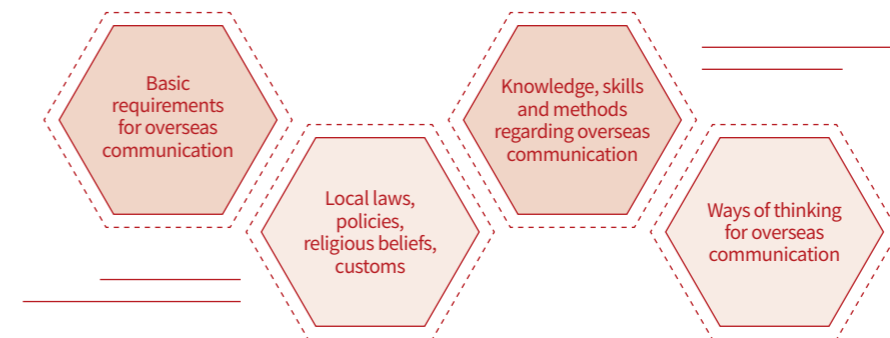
Basic requirements for overseas communication

Local laws, policies, religious beliefs, customs

Knowledge, skills and methods regarding overseas communication

Ways of thinking for overseas communication